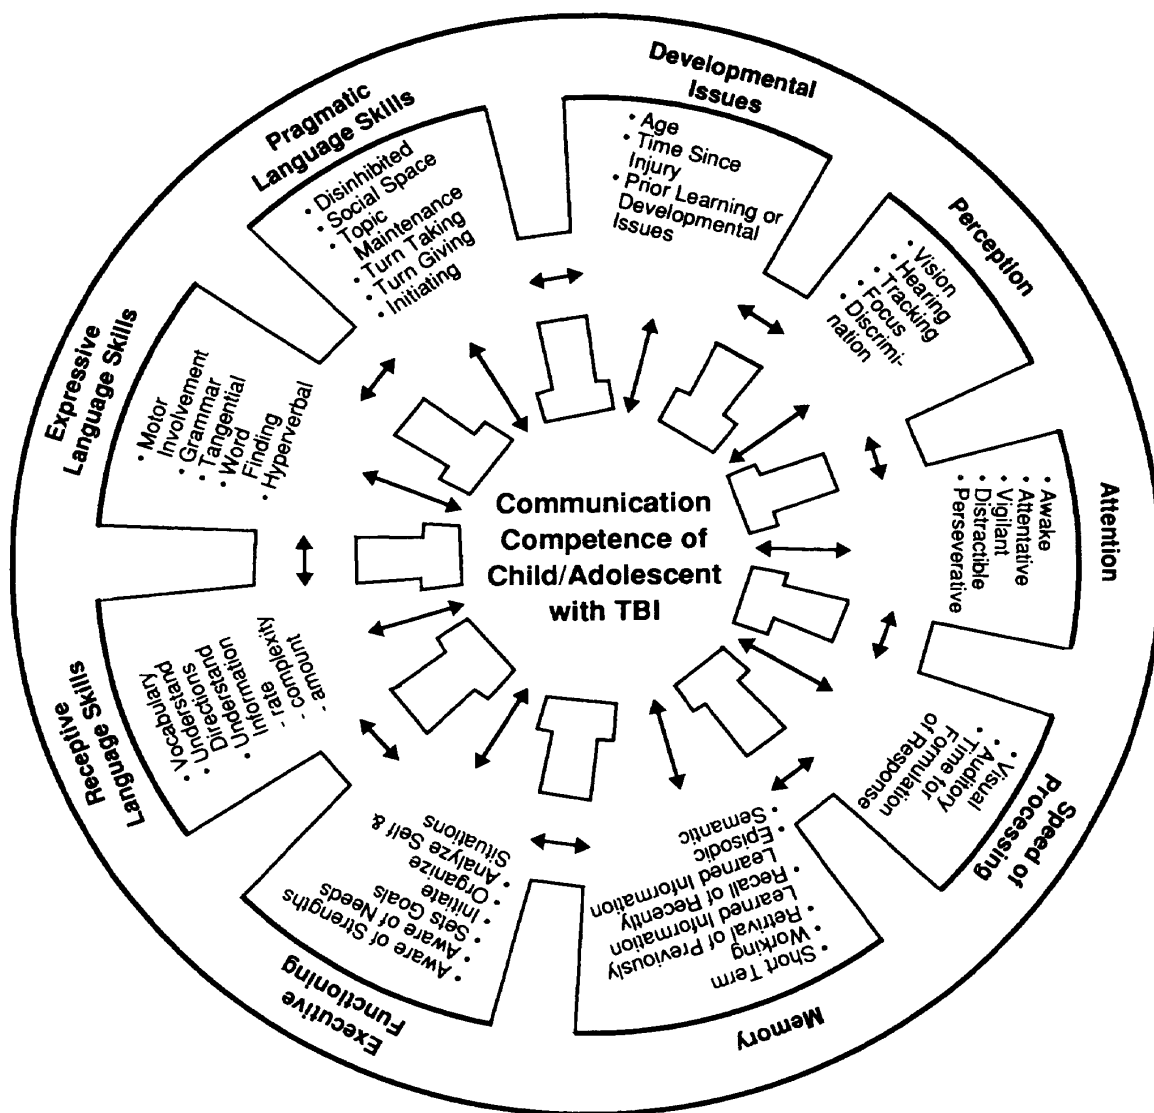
Communication Competence of Child/Adolescent with TBI

Developmental Issues
• Age
• Time Since Injury
• Prior Learning or Developmental Issues

Perception
• Vision
• Hearing
• Tracking
• Focus
• Discrimination

Attention
• Awake
• Attentative
• Vigilant
• Distractible
• Perseverative

Speed of Processing
• Visual
• Auditory
• Time for Formulation of Response

Memory
• Short Term
• Working
• Retrival of Previously Learned Information
• Recall of Recently Learned Information
• Episodic
• Semantic

Executive Functioning
• Aware of Strengths
• Aware of Needs
• Sets Goals
• Initiate
• Organize
• Analyze Self & Situations

Receptive Language Skills
• Vocabulary
• Understands Directions
• Understand Information
- rate
- complexity
- amount

Expressive Language Skills
• Motor Involvement
• Grammar
• Tangential
• Word Finding
• Hyperverbal

Pragmatic Language Skills
• Disinhibited
• Social Space
• Topic Maintenance
• Turn Taking
• Turn Giving
• Initiating